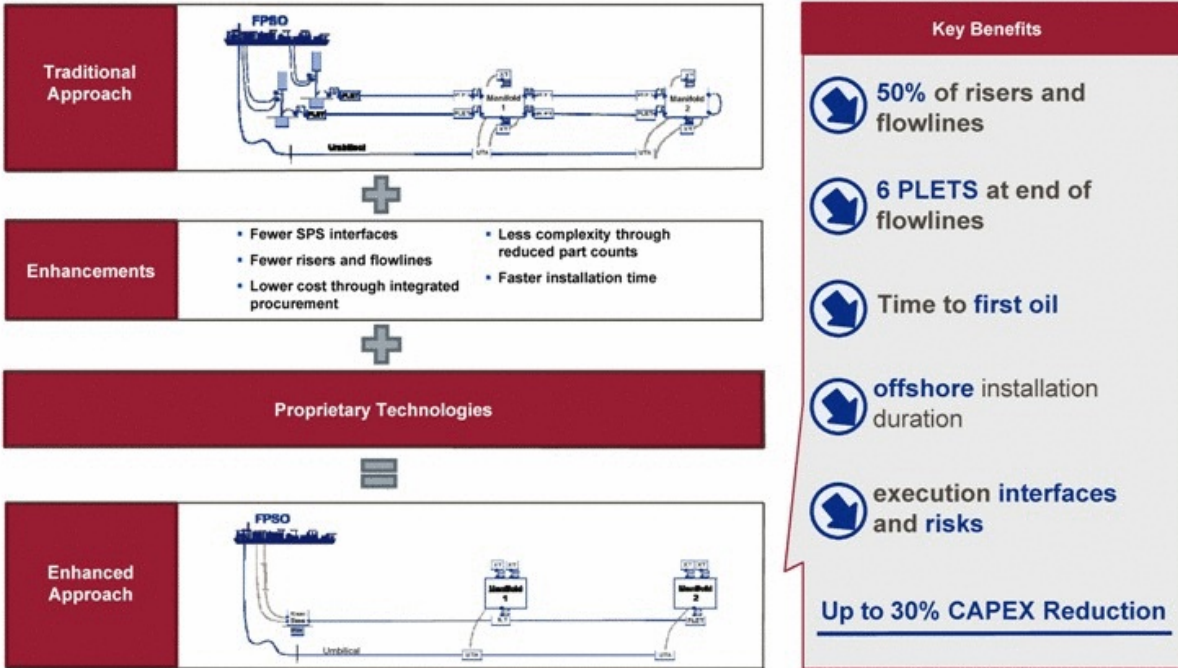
Traditional Approach

FPSO

Manifold 1

Manifold 2

PLET

PLET

UTA

UTA

Umbilical

Enhancements

• Fewer SPS interfaces

• Fewer risers and flowlines

• Lower cost through integrated procurement

• Less complexity through reduced part counts

• Faster installation time

Proprietary Technologies

Enhanced Approach

FPSO

Manifold 1

Manifold 2

XT

PLET

UTA

UTA

Umbilical

Key Benefits

50% of risers and flowlines

6 PLETS at end of flowlines

Time to first oil

offshore installation duration

execution interfaces and risks

Up to 30% CAPEX Reduction